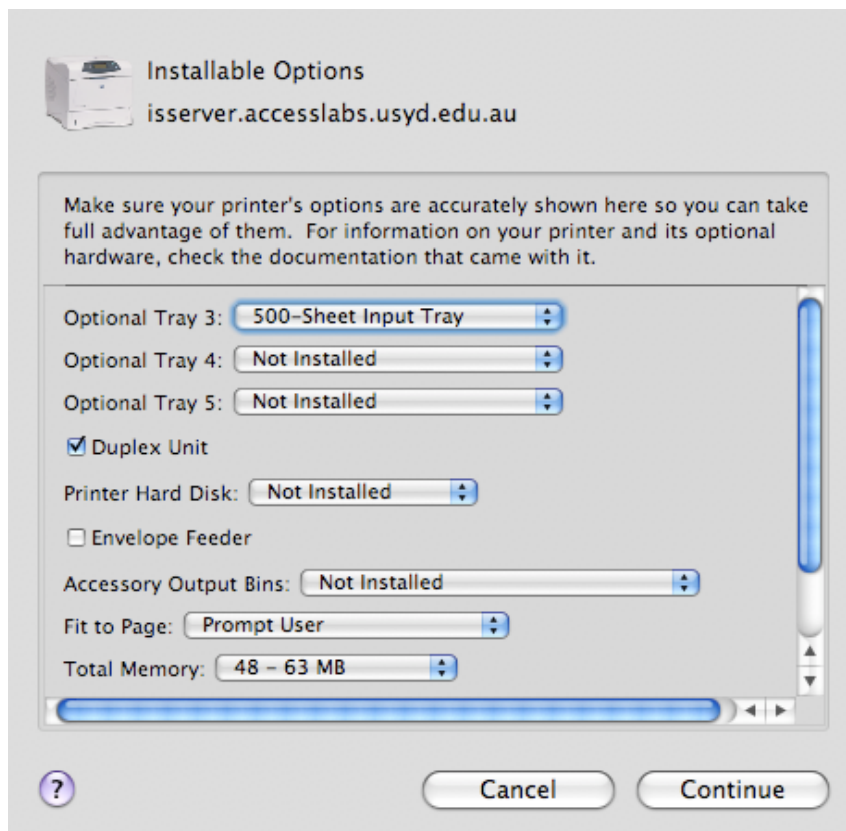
Installable Options
isserver.accesslabs.usyd.edu.au

Make sure your printer's options are accurately shown here so you can take full advantage of them. For information on your printer and its optional hardware, check the documentation that came with it.

Optional Tray 3: 500-Sheet Input Tray

Optional Tray 4: Not Installed

Optional Tray 5: Not Installed

Duplex Unit

Printer Hard Disk: Not Installed

Envelope Feeder

Accessory Output Bins: Not Installed

Fit to Page: Prompt User

Total Memory: 48 - 63 MB

?

Cancel

Continue